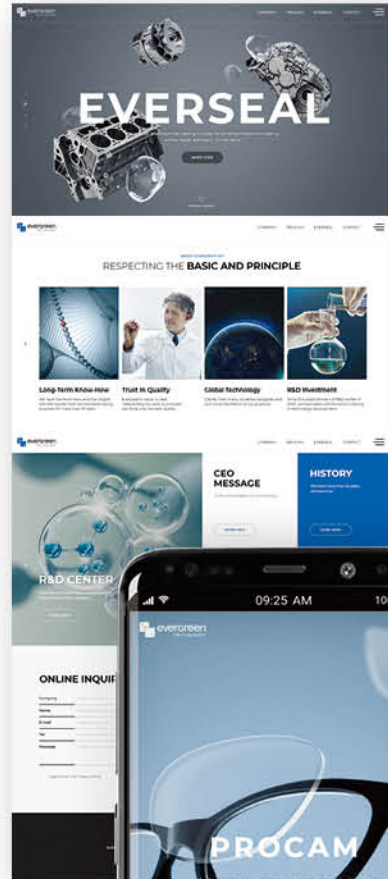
evergreen

EVERSEAL

evergreen

RESPECTING THE BASIC AND PRINCIPLE

Long-Term Know-How

Trust in Quality

Global Technology

R&D Investment

evergreen

CEO MESSAGE

HISTORY

R&D CENTER

ONLINE INQUI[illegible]

Name

E-mail

Tel

Message

09:25 AM

evergreen

PROCAM